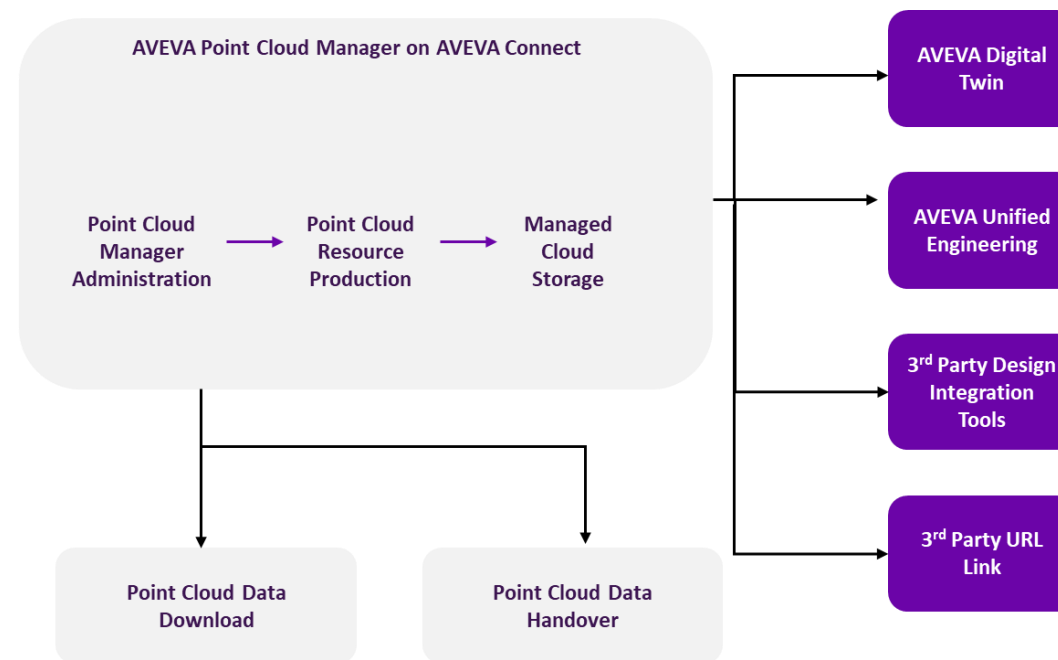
AVEVA Point Cloud Manager on AVEVA Connect

Point Cloud Manager Administration

Point Cloud Resource Production

Managed Cloud Storage

AVEVA Digital Twin

AVEVA Unified Engineering

3$^{rd}$ Party Design Integration Tools

3$^{rd}$ Party URL Link

Point Cloud Data Download

Point Cloud Data Handover